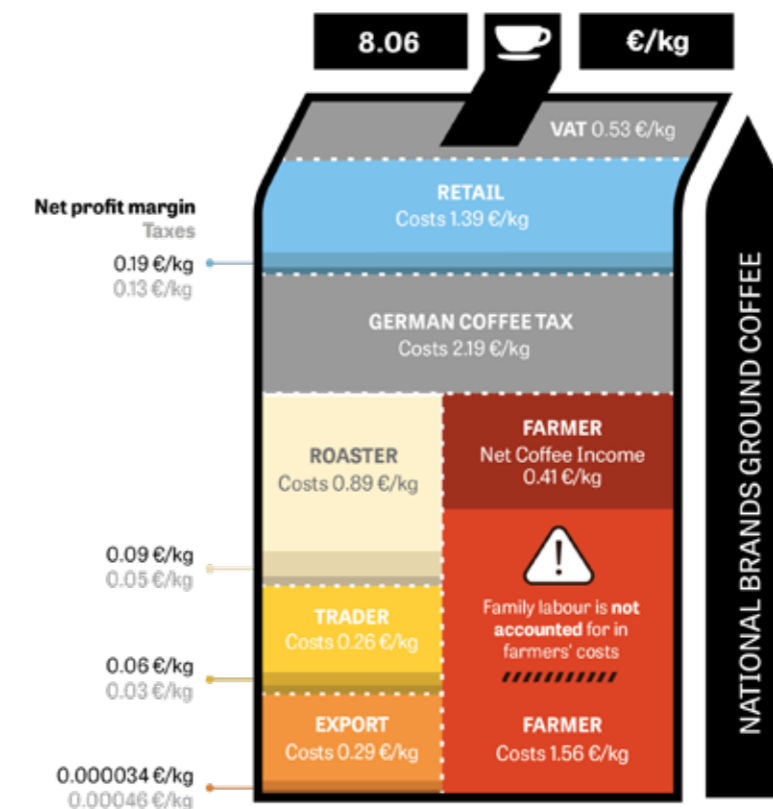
8.06

€/kg

VAT 0.53 €/kg

Net profit margin
Taxes

RETAIL
Costs 1.39 €/kg

0.19 €/kg
0.13 €/kg

GERMAN COFFEE TAX
Costs 2.19 €/kg

ROASTER
Costs 0.89 €/kg

FARMER
Net Coffee Income
0.41 €/kg

0.09 €/kg
0.05 €/kg

TRADER
Costs 0.26 €/kg

Family labour is **not accounted** for in farmers' costs

0.06 €/kg
0.03 €/kg

EXPORT
Costs 0.29 €/kg

FARMER
Costs 1.56 €/kg

0.000034 €/kg
0.00046 €/kg

NATIONAL BRANDS GROUND COFFEE